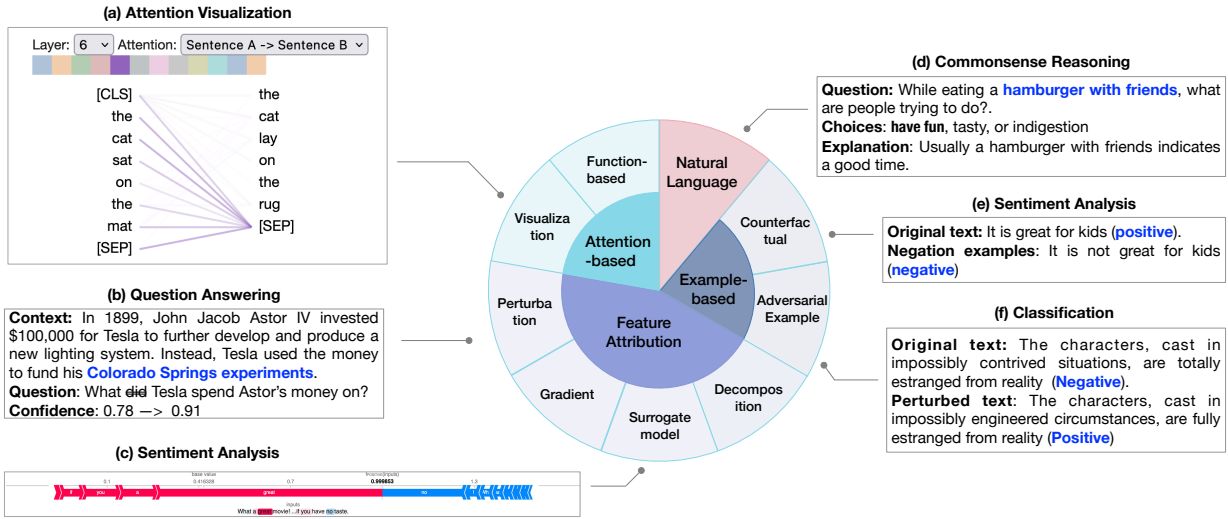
(a) Attention Visualization

Layer: 6 Attention: Sentence A -> Sentence B

[CLS] the cat sat on the mat [SEP]

the cat lay on the rug [SEP]

(b) Question Answering

Context: In 1899, John Jacob Astor IV invested \$100,000 for Tesla to further develop and produce a new lighting system. Instead, Tesla used the money to fund his Colorado Springs experiments.
Question: What did Tesla spend Astor's money on?
Confidence: 0.78 —> 0.91

(c) Sentiment Analysis

base value
0.1 0.416928 0.7 f(inputs) 0.999853 1.3
! you a great no
inputs
What a great movie! ...if you have no taste.

Function-based
Natural Language
Visualiza tion
Attention -based
Counterfac tual
Example-based
Perturba tion
Adversarial Example
Feature Attribution
Gradient
Decompos ition
Surrogate model

(d) Commonsense Reasoning

Question: While eating a hamburger with friends, what are people trying to do?.
Choices: have fun, tasty, or indigestion
Explanation: Usually a hamburger with friends indicates a good time.

(e) Sentiment Analysis

Original text: It is great for kids (positive).
Negation examples: It is not great for kids (negative)

(f) Classification

Original text: The characters, cast in impossibly contrived situations, are totally estranged from reality (Negative).
Perturbed text: The characters, cast in impossibly engineered circumstances, are fully estranged from reality (Positive)